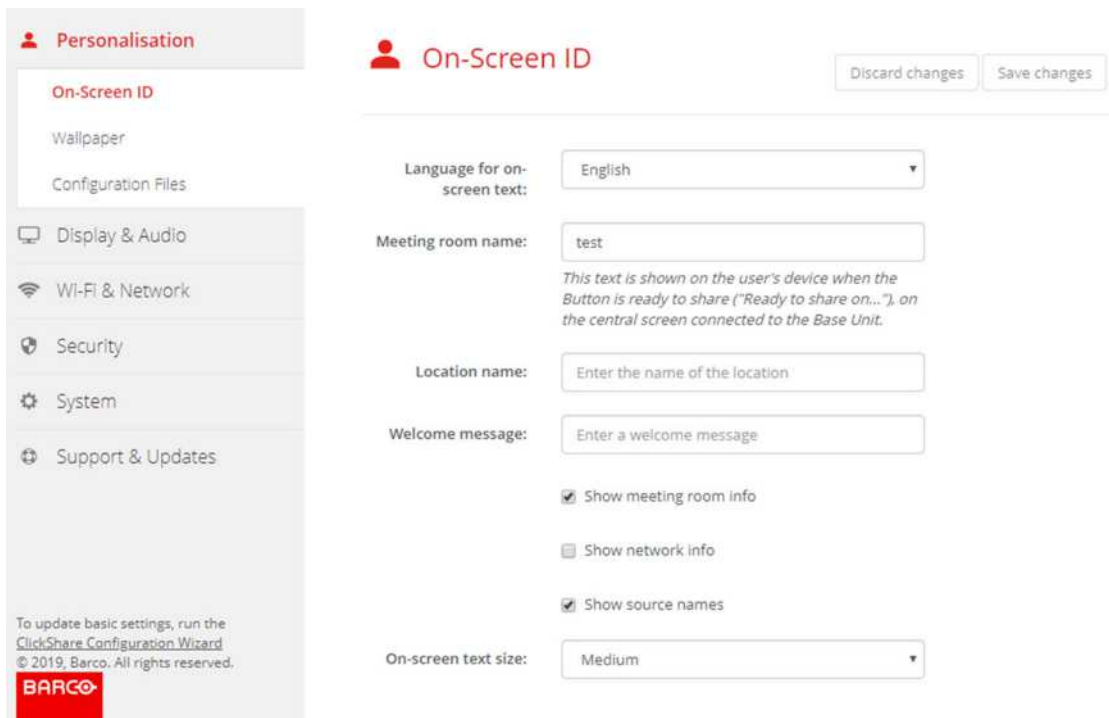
Personalisation

On-Screen ID

Wallpaper

Configuration Files

Display & Audio

Wi-Fi & Network

Security

System

Support & Updates

To update basic settings, run the ClickShare Configuration Wizard
© 2019, Barco. All rights reserved.

BARCO

On-Screen ID

Discard changes

Save changes

Language for on-screen text:

English

Meeting room name:

test

This text is shown on the user's device when the Button is ready to share ("Ready to share on..."), on the central screen connected to the Base Unit.

Location name:

Enter the name of the location

Welcome message:

Enter a welcome message

Show meeting room info

Show network info

Show source names

On-screen text size:

Medium